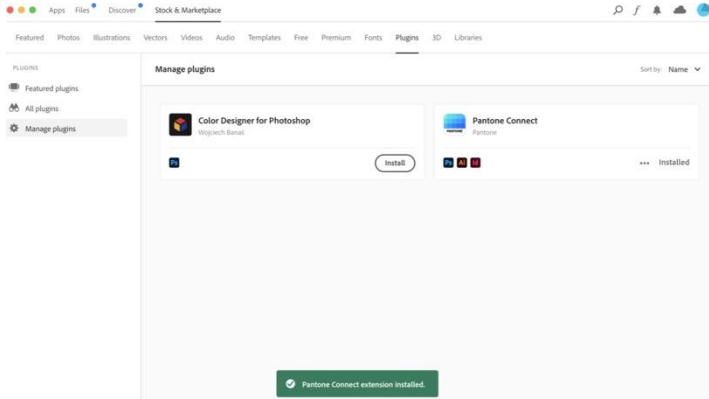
Apps Files Discover Stock & Marketplace

Featured Photos Illustrations Vectors Videos Audio Templates Free Premium Fonts Plugins 3D Libraries

PLUGINS

Featured plugins

All plugins

Manage plugins

Manage plugins

Sort by: Name

Color Designer for Photoshop
Wojciech Banaś

Ps

Install

Pantone Connect
Pantone

PANTONE

Ps Ai Id

Installed

Pantone Connect extension installed.